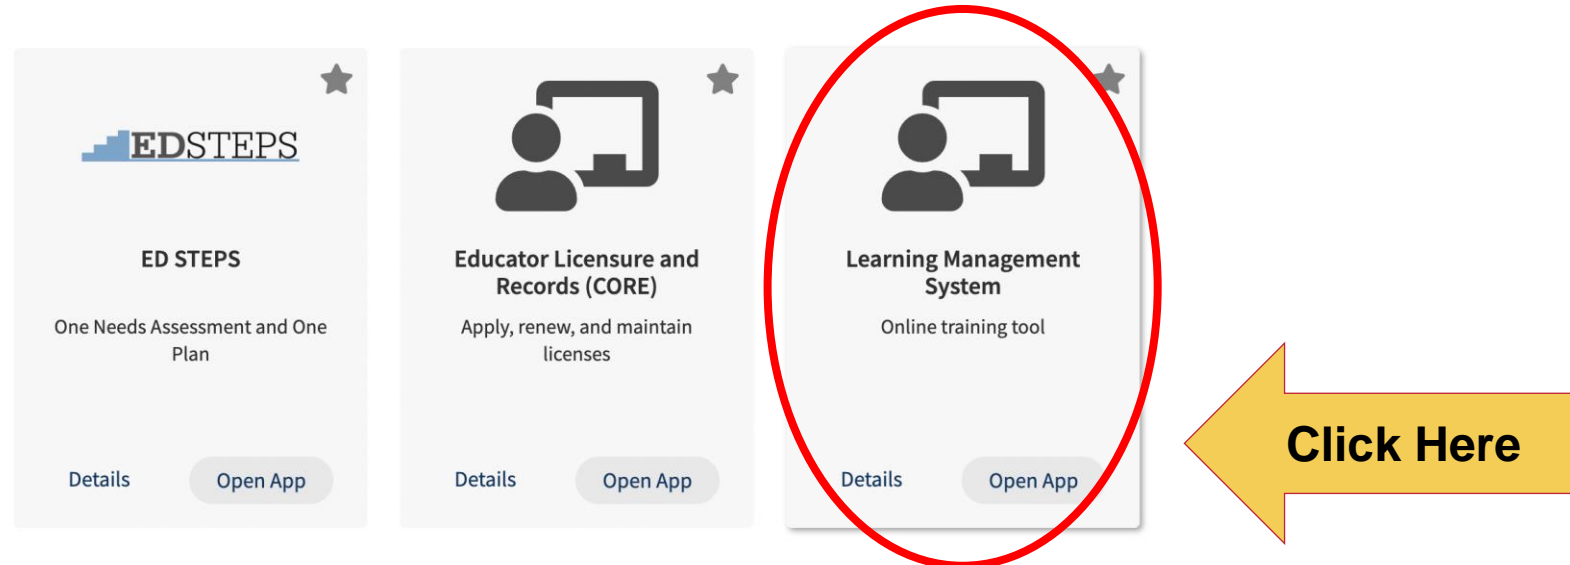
EDSTEPS

ED STEPS

One Needs Assessment and One Plan

Details

Open App

Educator Licensure and Records (CORE)

Apply, renew, and maintain licenses

Details

Open App

Learning Management System

Online training tool

Details

Open App

Click Here